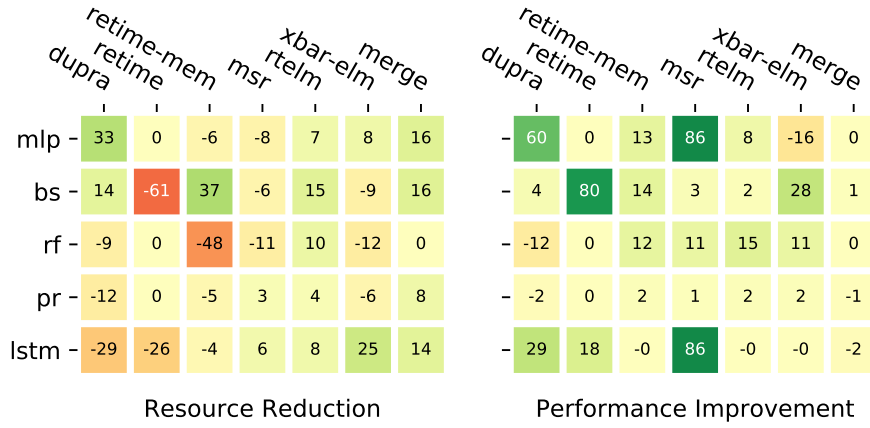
|  | dupra | retime | retime-mem | msr | rtelm | xbar-elm | merge |
|---|---|---|---|---|---|---|---|
| mlp | 33 | 0 | -6 | -8 | 7 | 8 | 16 |
| bs | 14 | -61 | 37 | -6 | 15 | -9 | 16 |
| rf | -9 | 0 | -48 | -11 | 10 | -12 | 0 |
| pr | -12 | 0 | -5 | 3 | 4 | -6 | 8 |
| lstm | -29 | -26 | -4 | 6 | 8 | 25 | 14 |

Resource Reduction

| dupra | retime | retime-mem | msr | rtelm | xbar-elm | merge |
|---|---|---|---|---|---|---|
| 60 | 0 | 13 | 86 | 8 | -16 | 0 |
| 4 | 80 | 14 | 3 | 2 | 28 | 1 |
| -12 | 0 | 12 | 11 | 15 | 11 | 0 |
| -2 | 0 | 2 | 1 | 2 | 2 | -1 |
| 29 | 18 | -0 | 86 | -0 | -0 | -2 |

Performance Improvement